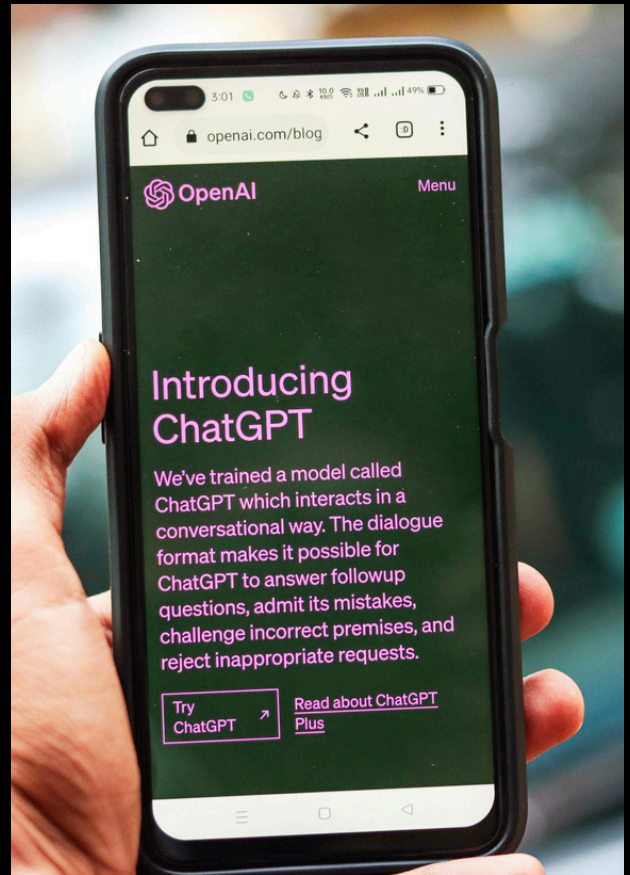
3:01 49%

openai.com/blog

OpenAI

Menu

Introducing ChatGPT

We've trained a model called ChatGPT which interacts in a conversational way. The dialogue format makes it possible for ChatGPT to answer followup questions, admit its mistakes, challenge incorrect premises, and reject inappropriate requests.

Try ChatGPT ↗

Read about ChatGPT Plus